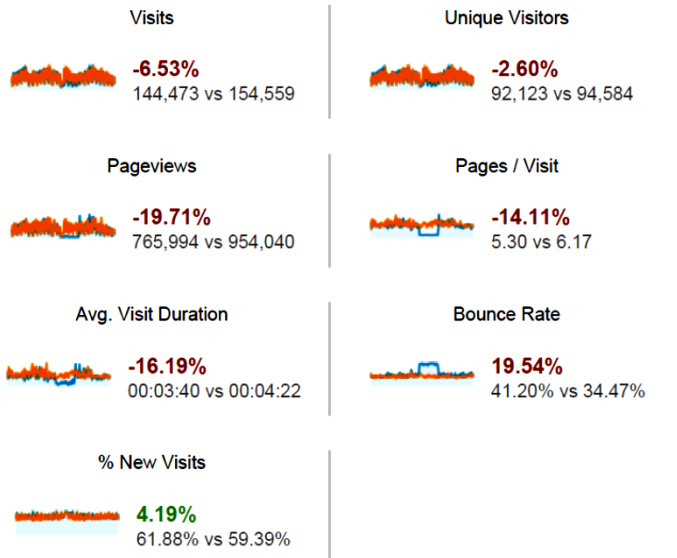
Visits

-6.53%
144,473 vs 154,559

Unique Visitors

-2.60%
92,123 vs 94,584

Pageviews

-19.71%
765,994 vs 954,040

Pages / Visit

-14.11%
5.30 vs 6.17

Avg. Visit Duration

-16.19%
00:03:40 vs 00:04:22

Bounce Rate

19.54%
41.20% vs 34.47%

% New Visits

4.19%
61.88% vs 59.39%